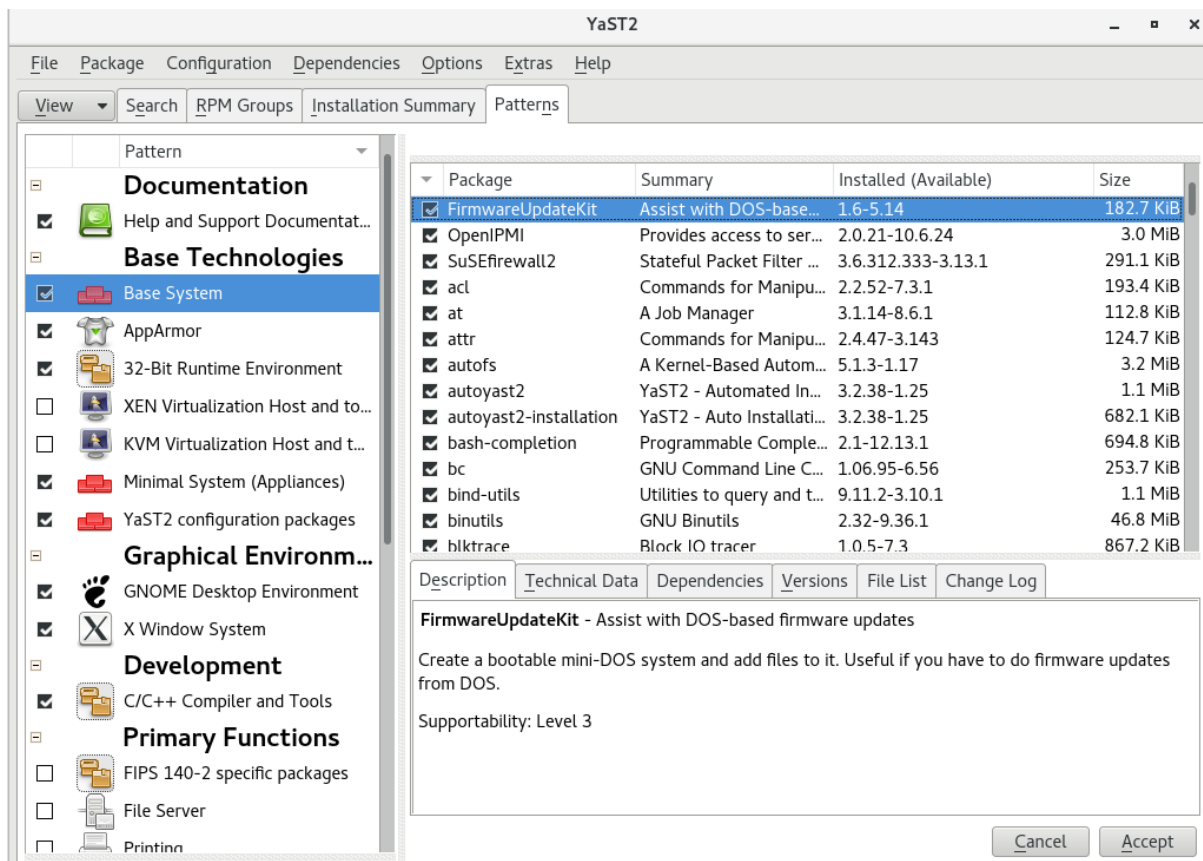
YaST2

File Package Configuration Dependencies Options Extras Help

View Search RPM Groups Installation Summary Patterns

Pattern

Documentation
Help and Support Documentat...
Base Technologies
Base System
AppArmor
32-Bit Runtime Environment
XEN Virtualization Host and to...
KVM Virtualization Host and t...
Minimal System (Appliances)
YaST2 configuration packages
Graphical Environm...
GNOME Desktop Environment
X Window System
Development
C/C++ Compiler and Tools
Primary Functions
FIPS 140-2 specific packages
File Server
Printing

| Package | Summary | Installed (Available) | Size |
|---|---|---|---|
| FirmwareUpdateKit | Assist with DOS-base... | 1.6-5.14 | 182.7 KiB |
| OpenIPMI | Provides access to ser... | 2.0.21-10.6.24 | 3.0 MiB |
| SuSEfirewall2 | Stateful Packet Filter ... | 3.6.312.333-3.13.1 | 291.1 KiB |
| acl | Commands for Manipu... | 2.2.52-7.3.1 | 193.4 KiB |
| at | A Job Manager | 3.1.14-8.6.1 | 112.8 KiB |
| attr | Commands for Manipu... | 2.4.47-3.143 | 124.7 KiB |
| autofs | A Kernel-Based Autom... | 5.1.3-1.17 | 3.2 MiB |
| autoyast2 | YaST2 - Automated In... | 3.2.38-1.25 | 1.1 MiB |
| autoyast2-installation | YaST2 - Auto Installati... | 3.2.38-1.25 | 682.1 KiB |
| bash-completion | Programmable Comple... | 2.1-12.13.1 | 694.8 KiB |
| bc | GNU Command Line C... | 1.06.95-6.56 | 253.7 KiB |
| bind-utils | Utilities to query and t... | 9.11.2-3.10.1 | 1.1 MiB |
| binutils | GNU Binutils | 2.32-9.36.1 | 46.8 MiB |
| blktrace | Block IO tracer | 1.0.5-7.3 | 867.2 KiB |

Description Technical Data Dependencies Versions File List Change Log

FirmwareUpdateKit - Assist with DOS-based firmware updates

Create a bootable mini-DOS system and add files to it. Useful if you have to do firmware updates from DOS.

Supportability: Level 3

Cancel Accept